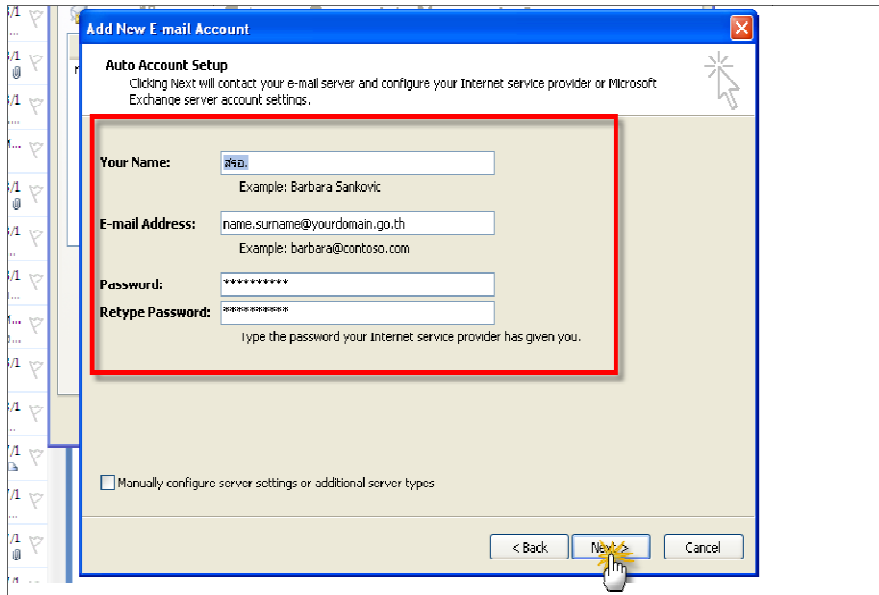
Add New E-mail Account

Auto Account Setup
Clicking Next will contact your e-mail server and configure your Internet service provider or Microsoft Exchange server account settings.

Your Name: สรอ.
Example: Barbara Sankovic

E-mail Address: name.surname@yourdomain.go.th
Example: barbara@contoso.com

Password: **********
Retype Password: **********
Type the password your Internet service provider has given you.

Manually configure server settings or additional server types

< Back
Next >
Cancel